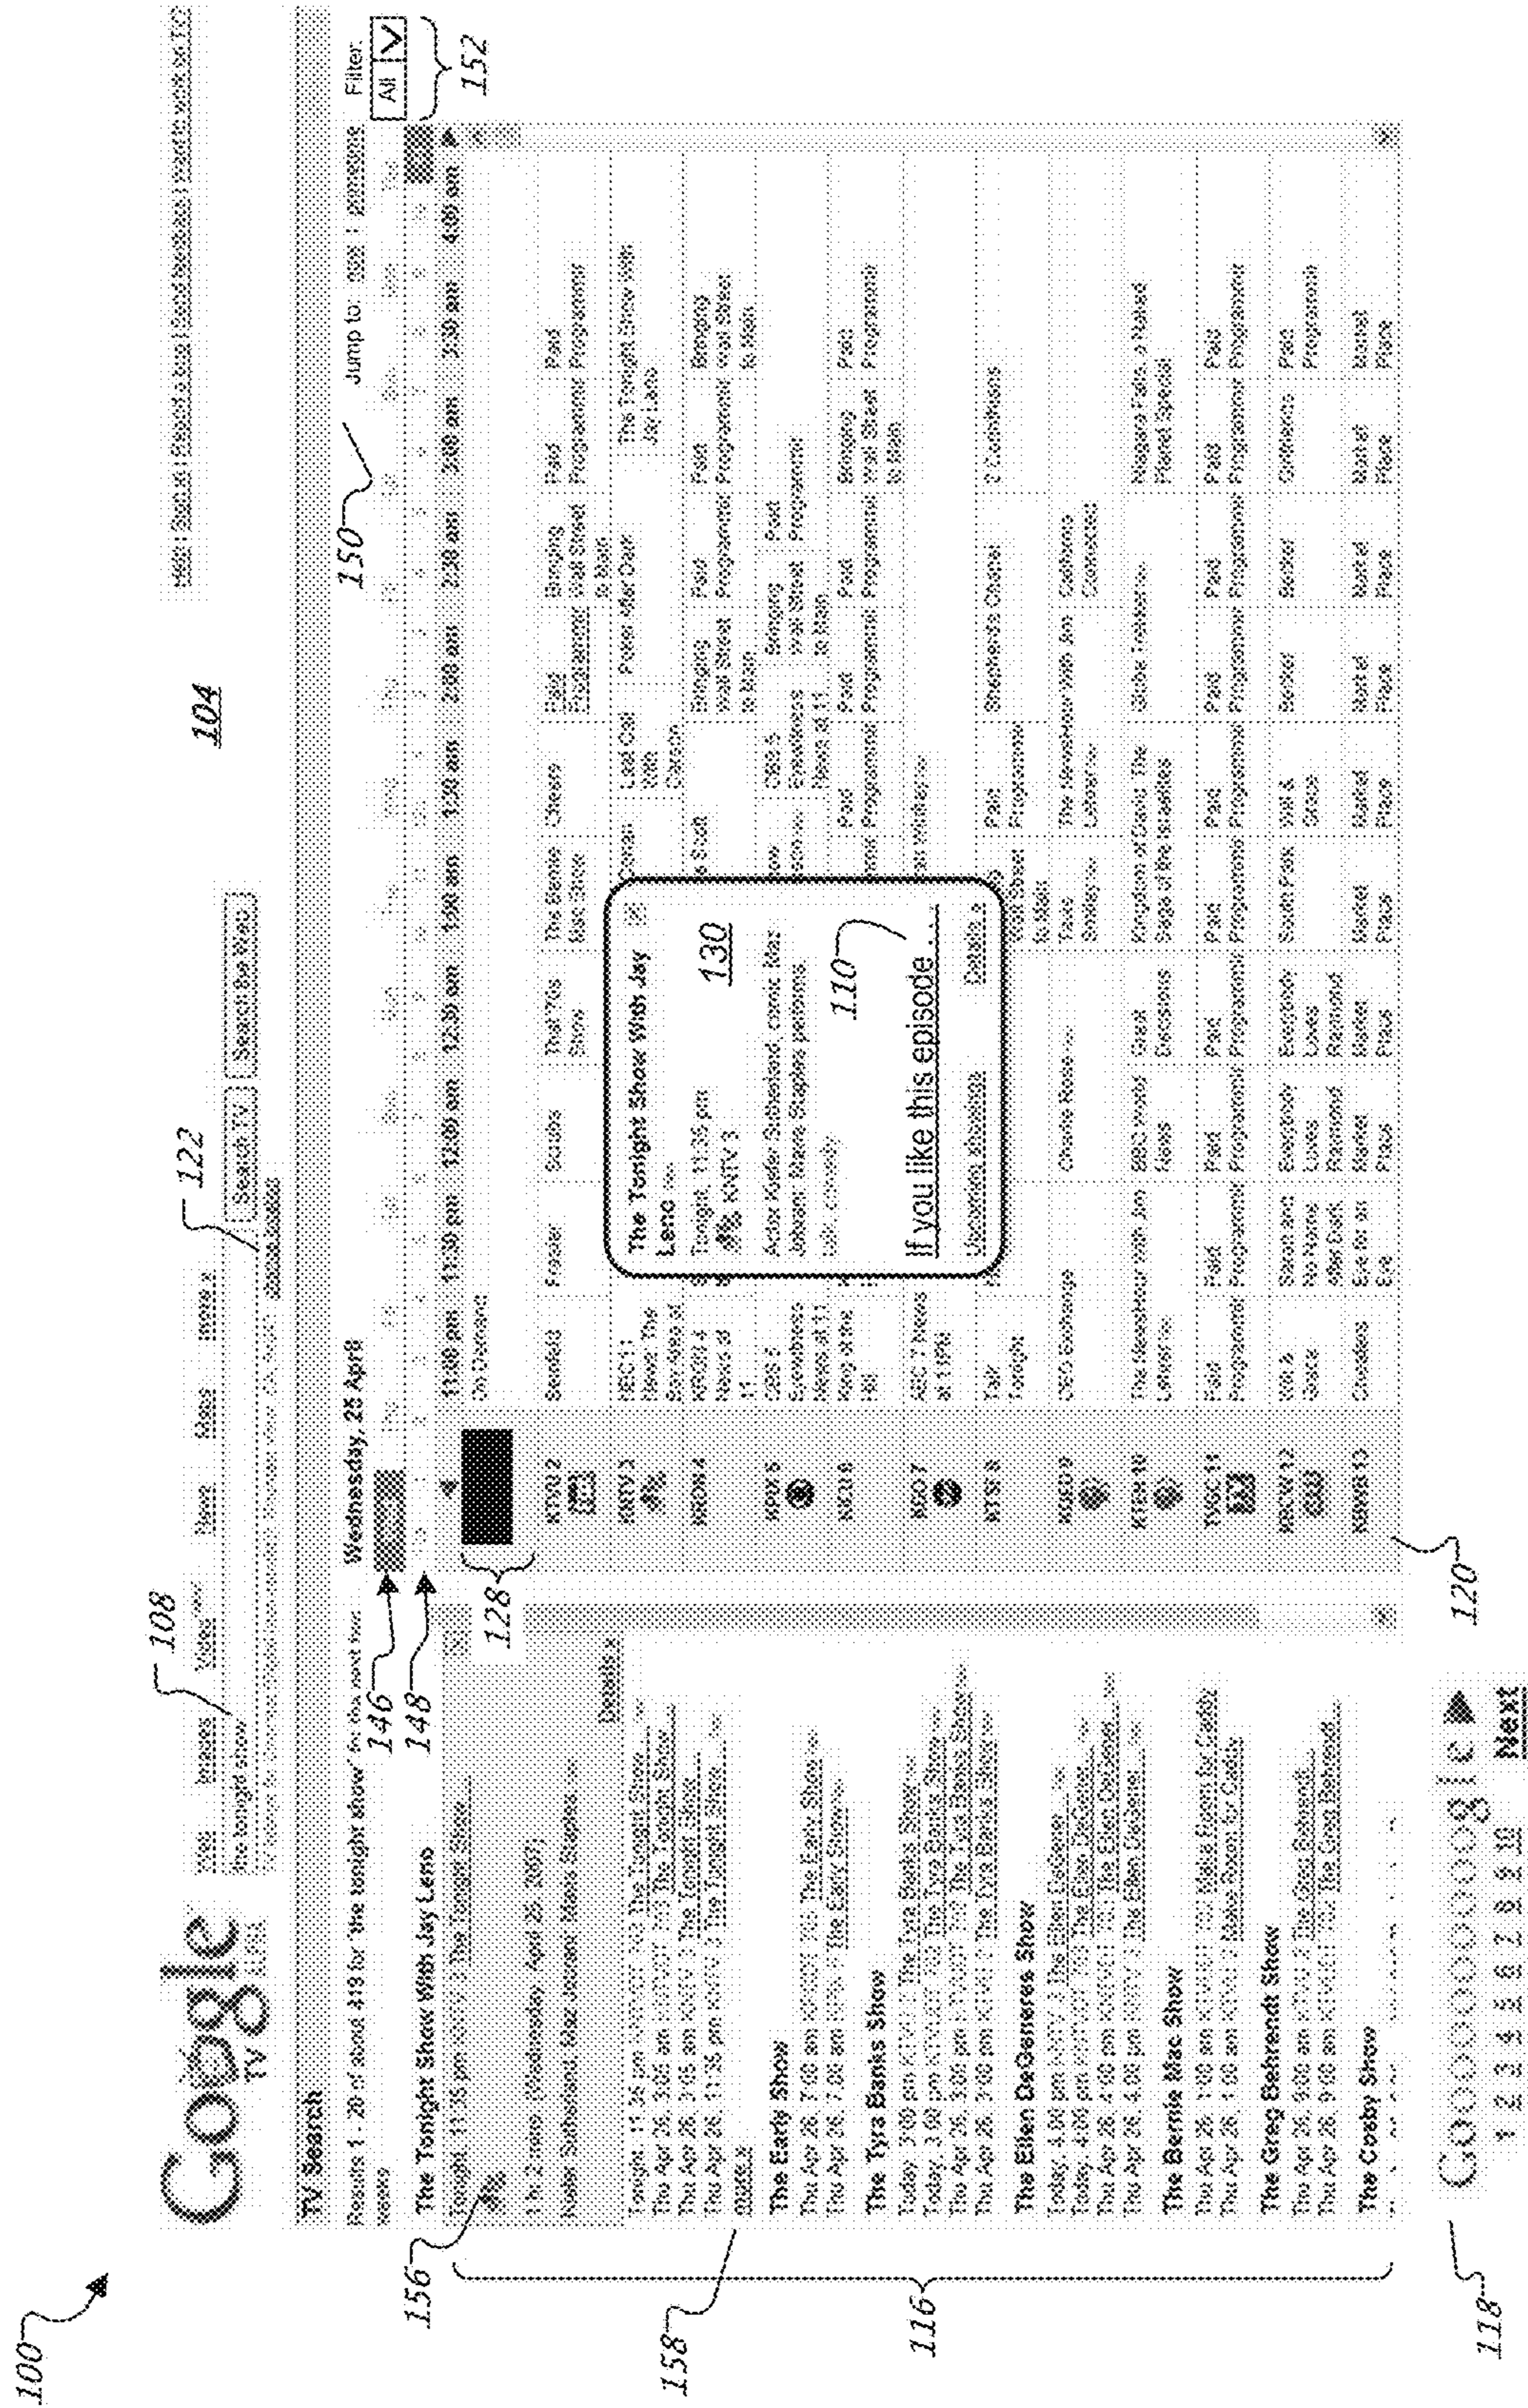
100

Google TV

Web Images Video News Maps more »

the tonight show

Search TV Search the Web

TV Search

Results 1 - 20 of about 419 for "the tonight show"

The Tonight Show With Jay Leno

Tonight, 11:35 pm KNTV 3 The Tonight Show ...

The Tonight Show

Tonight, 11:35 pm
Thu Apr 26, 3:05 am
Thu Apr 26, 3:05 am
Thu Apr 26, 11:35 pm

The Early Show

The Tyra Banks Show

The Ellen DeGeneres Show

The Bernie Mac Show

The Greg Behrendt Show

The Cosby Show

Goooooooogle ▶
1 2 3 4 5 6 7 8 9 10 Next

Wednesday, 25 April

Jump to: ... Filter: All

11:00 am 11:30 pm 12:00 am 12:30 am 1:00 am 1:30 am 2:00 am 2:30 am 3:00 am 3:30 am 4:00 am

The Tonight Show With Jay Leno
Tonight, 11:35 pm KNTV 3
Actor Kiefer Sutherland, comic Maz Jobrani; Mavis Staples performs.
talk, comedy
If you like this episode...
Upcoming showings Details »

Seinfeld Frasier Scrubs That '70s Show The Bernie Mac Show Cheers
Paid Programming Bringing Wall Street to Main Paid Programming
The Tonight Show With Jay Leno
Niagara Falls, a Naked Planet Special
Market Place

104 108 110 116 118 120 122 128 130 146 148 150 152 156 158